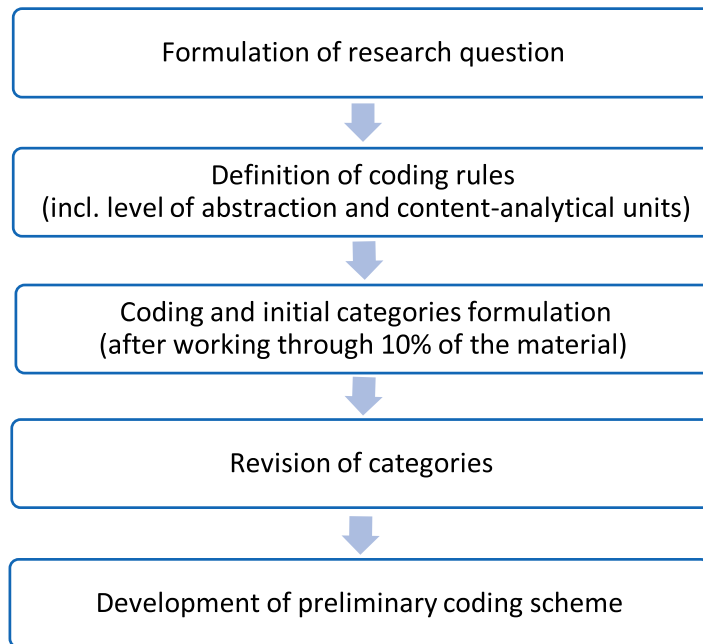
Formulation of research question

Definition of coding rules
(incl. level of abstraction and content-analytical units)

Coding and initial categories formulation
(after working through 10% of the material)

Revision of categories

Development of preliminary coding scheme